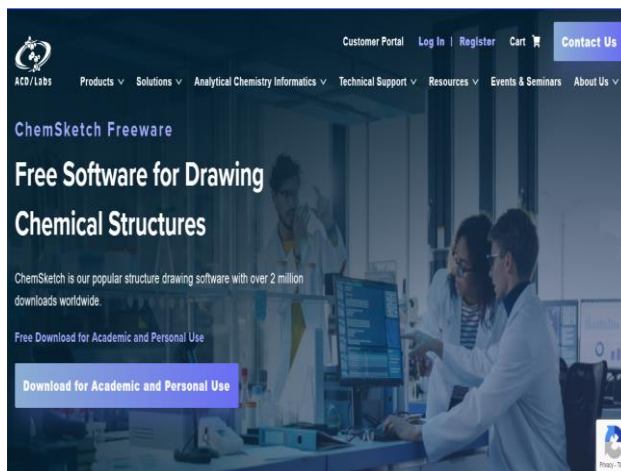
ACD/Labs

Customer Portal Log In | Register Cart Contact Us

Products ∨ Solutions ∨ Analytical Chemistry Informatics ∨ Technical Support ∨ Resources ∨ Events & Seminars About Us ∨

ChemSketch Freeware

Free Software for Drawing Chemical Structures

ChemSketch is our popular structure drawing software with over 2 million downloads worldwide.

Free Download for Academic and Personal Use

Download for Academic and Personal Use

Privacy - T